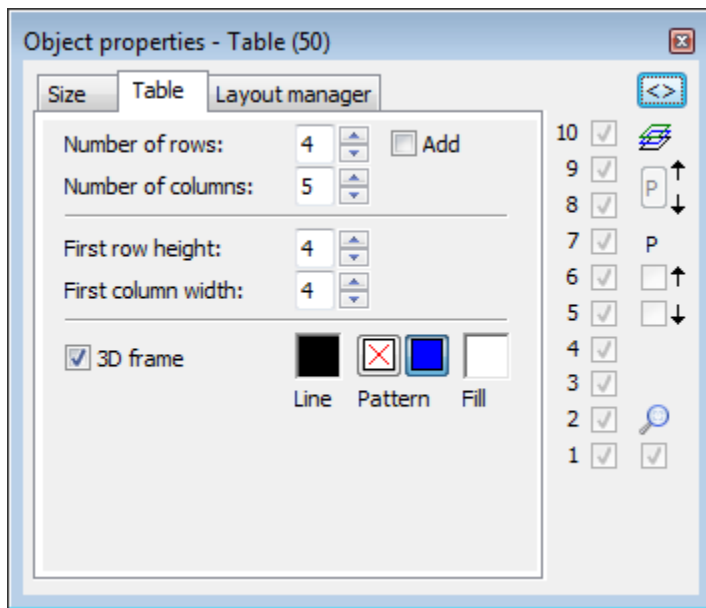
Object properties - Table (50)

Size | Table | Layout manager

<>

Number of rows: 4 Add

Number of columns: 5

First row height: 4

First column width: 4

3D frame

Line Pattern Fill

10
9
8
7
6
5
4
3
2
1

P